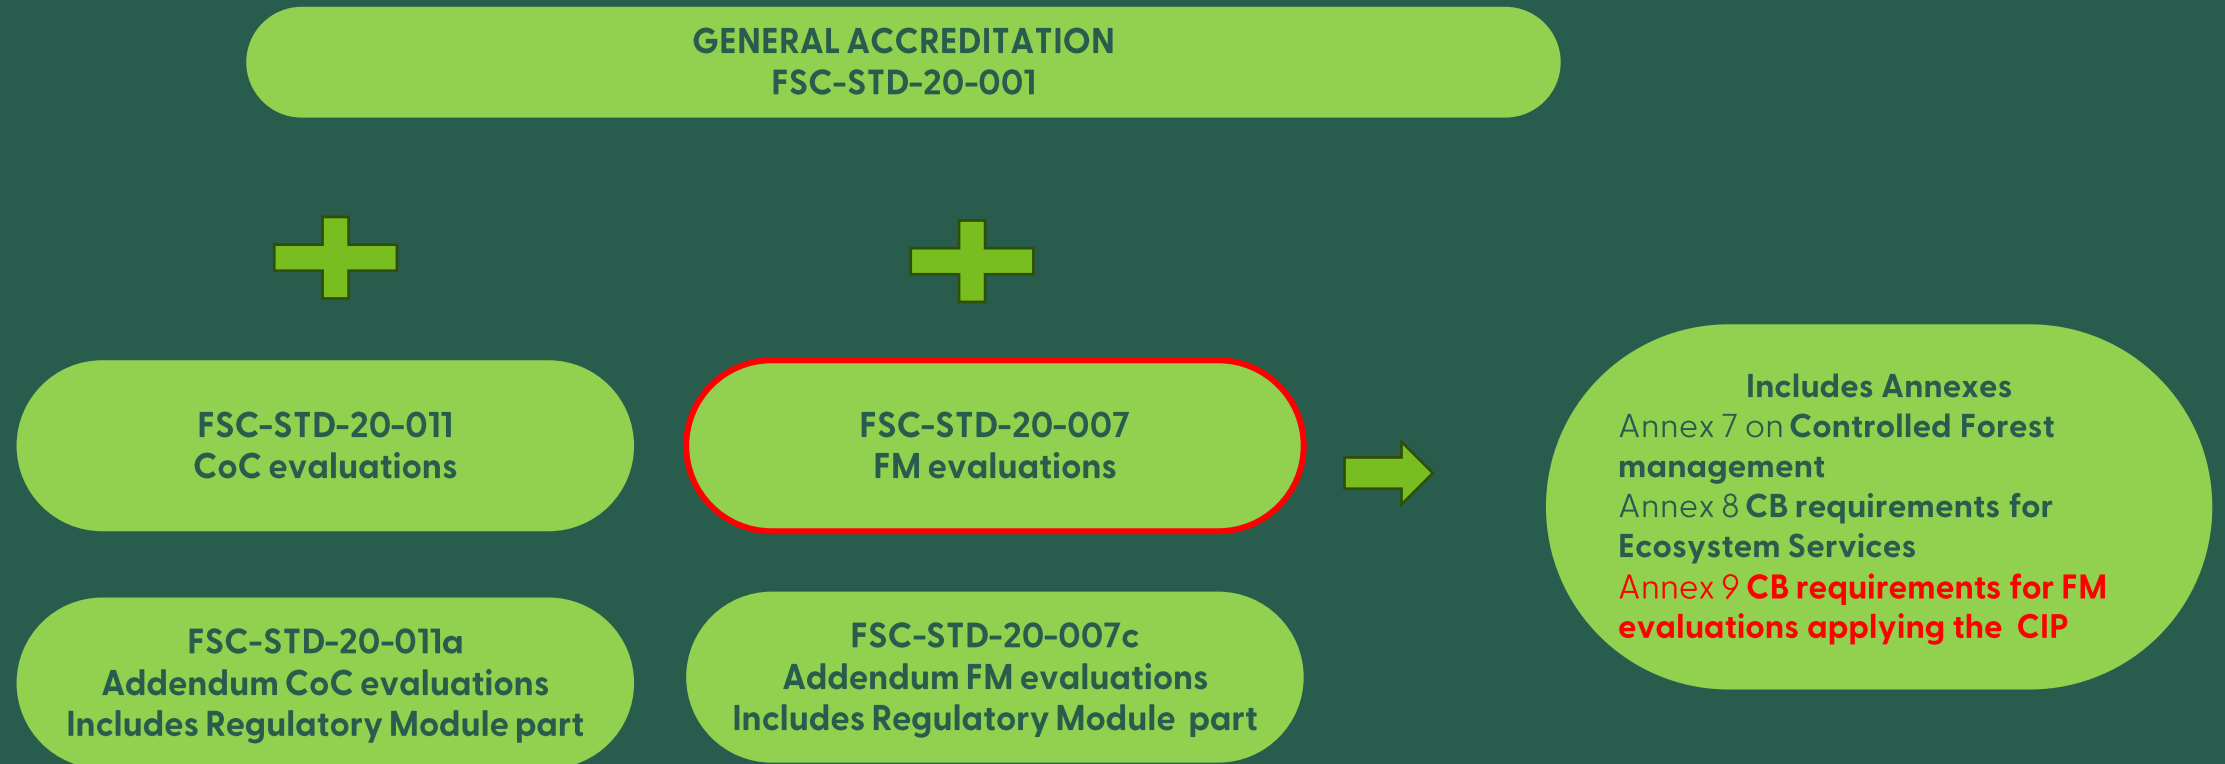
GENERAL ACCREDITATION
FSC-STD-20-001

FSC-STD-20-011
CoC evaluations

FSC-STD-20-007
FM evaluations

Includes Annexes
Annex 7 on Controlled Forest management
Annex 8 CB requirements for Ecosystem Services
Annex 9 CB requirements for FM evaluations applying the CIP

FSC-STD-20-011a
Addendum CoC evaluations
Includes Regulatory Module part

FSC-STD-20-007c
Addendum FM evaluations
Includes Regulatory Module part